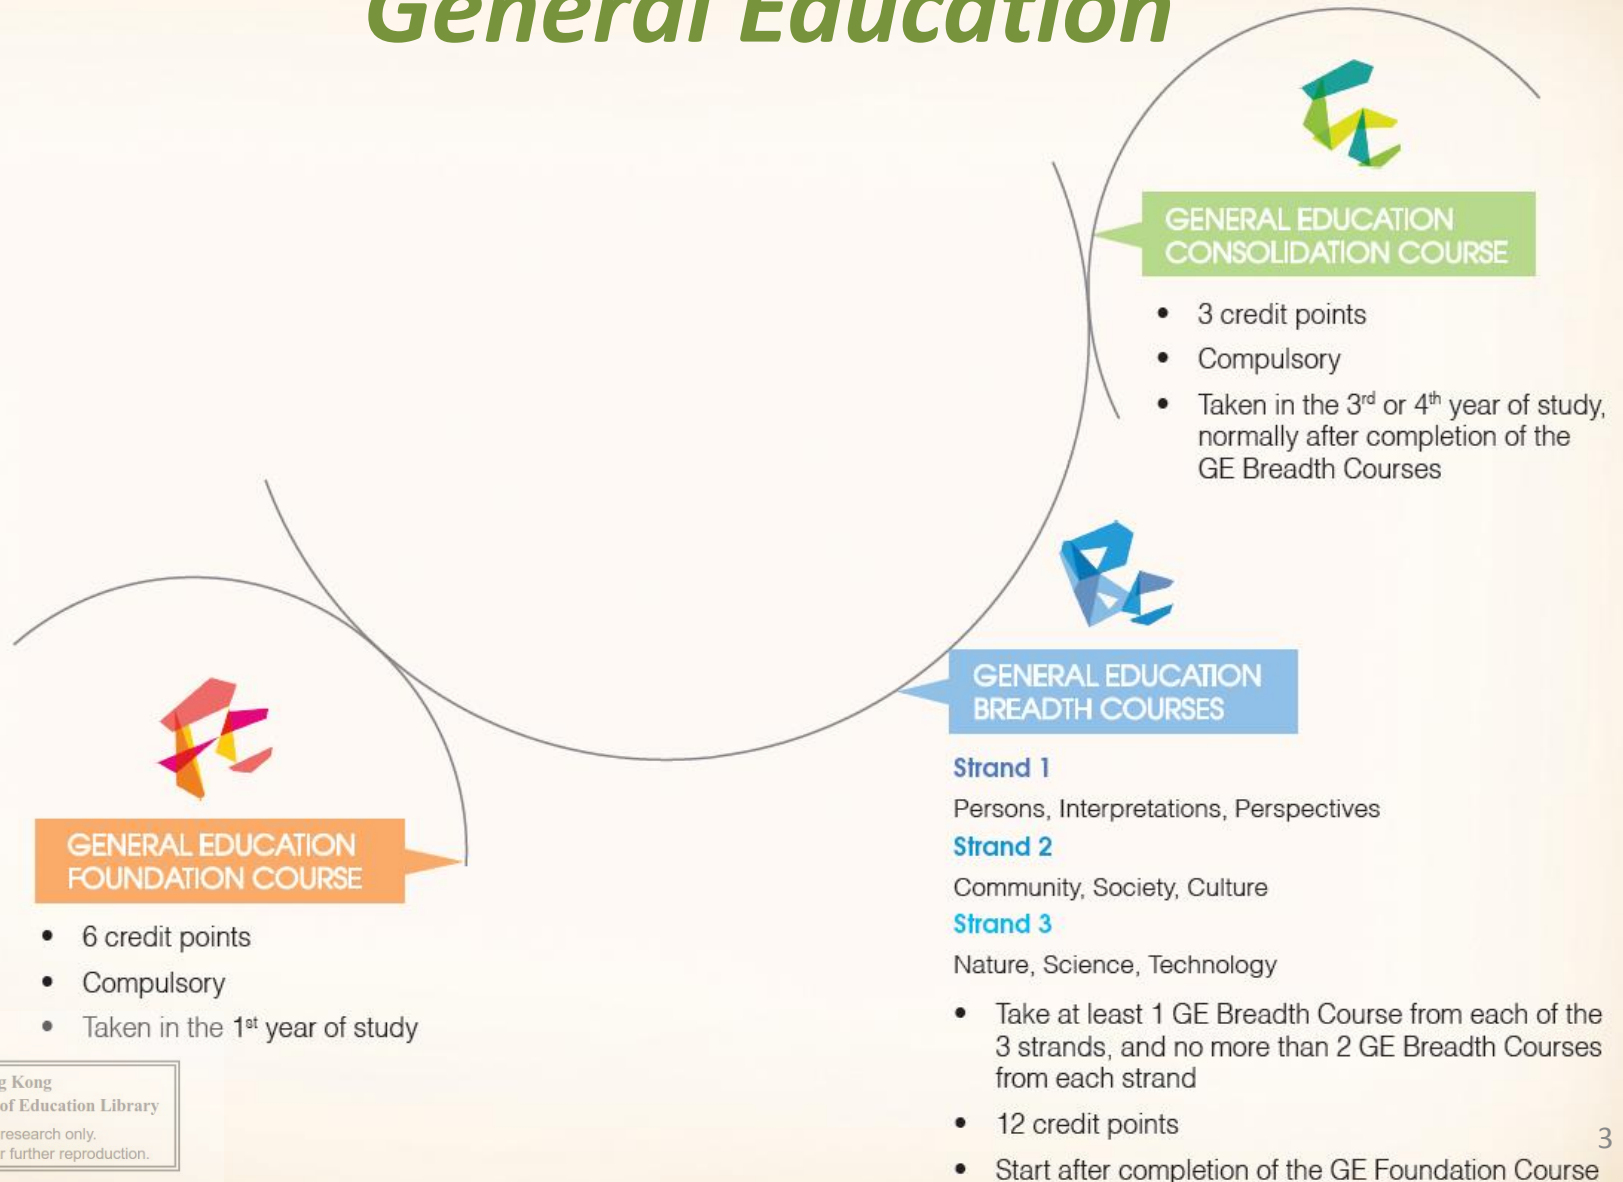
General Education

GENERAL EDUCATION CONSOLIDATION COURSE

- 3 credit points
- Compulsory
- Taken in the 3$^{rd}$ or 4$^{th}$ year of study, normally after completion of the GE Breadth Courses

GENERAL EDUCATION BREADTH COURSES

Strand 1

Persons, Interpretations, Perspectives

Strand 2

Community, Society, Culture

Strand 3

Nature, Science, Technology

- Take at least 1 GE Breadth Course from each of the 3 strands, and no more than 2 GE Breadth Courses from each strand
- 12 credit points
- Start after completion of the GE Foundation Course

GENERAL EDUCATION FOUNDATION COURSE

- 6 credit points
- Compulsory
- Taken in the 1$^{st}$ year of study

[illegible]g Kong
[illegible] of Education Library
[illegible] research only.
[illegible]r further reproduction.

3